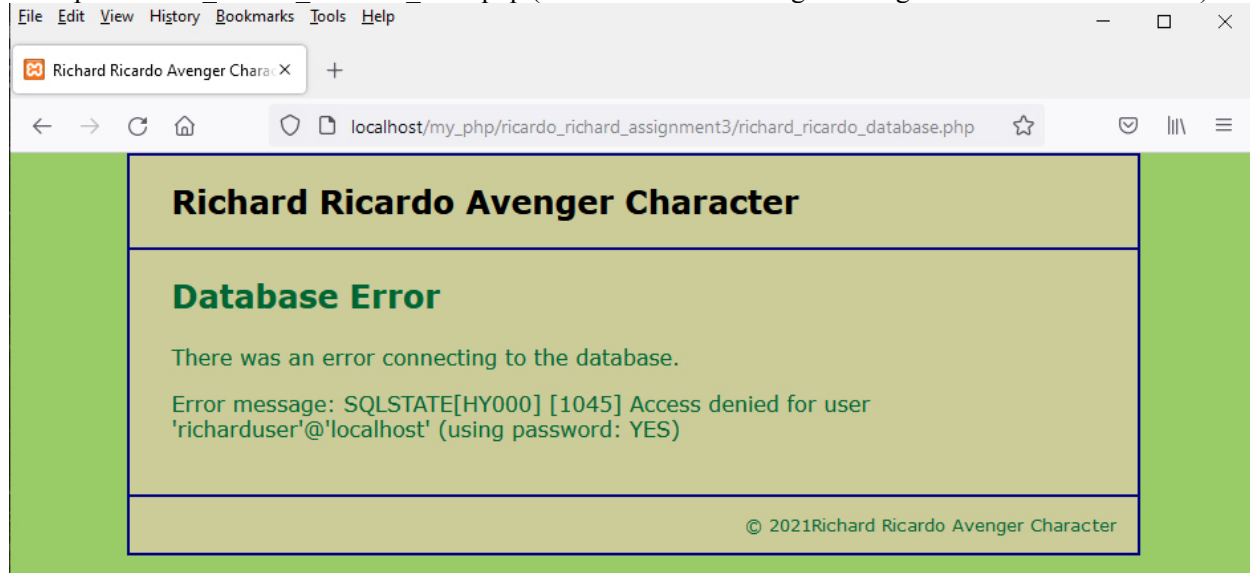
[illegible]
File Edit View History Bookmarks Tools Help

Richard Ricardo Avenger Charac ×
+

localhost/my_php/ricardo_richard_assignment3/richard_ricardo_database.php

Richard Ricardo Avenger Character

Database Error

There was an error connecting to the database.

Error message: SQLSTATE[HY000] [1045] Access denied for user 'richarduser'@'localhost' (using password: YES)

© 2021Richard Ricardo Avenger Character